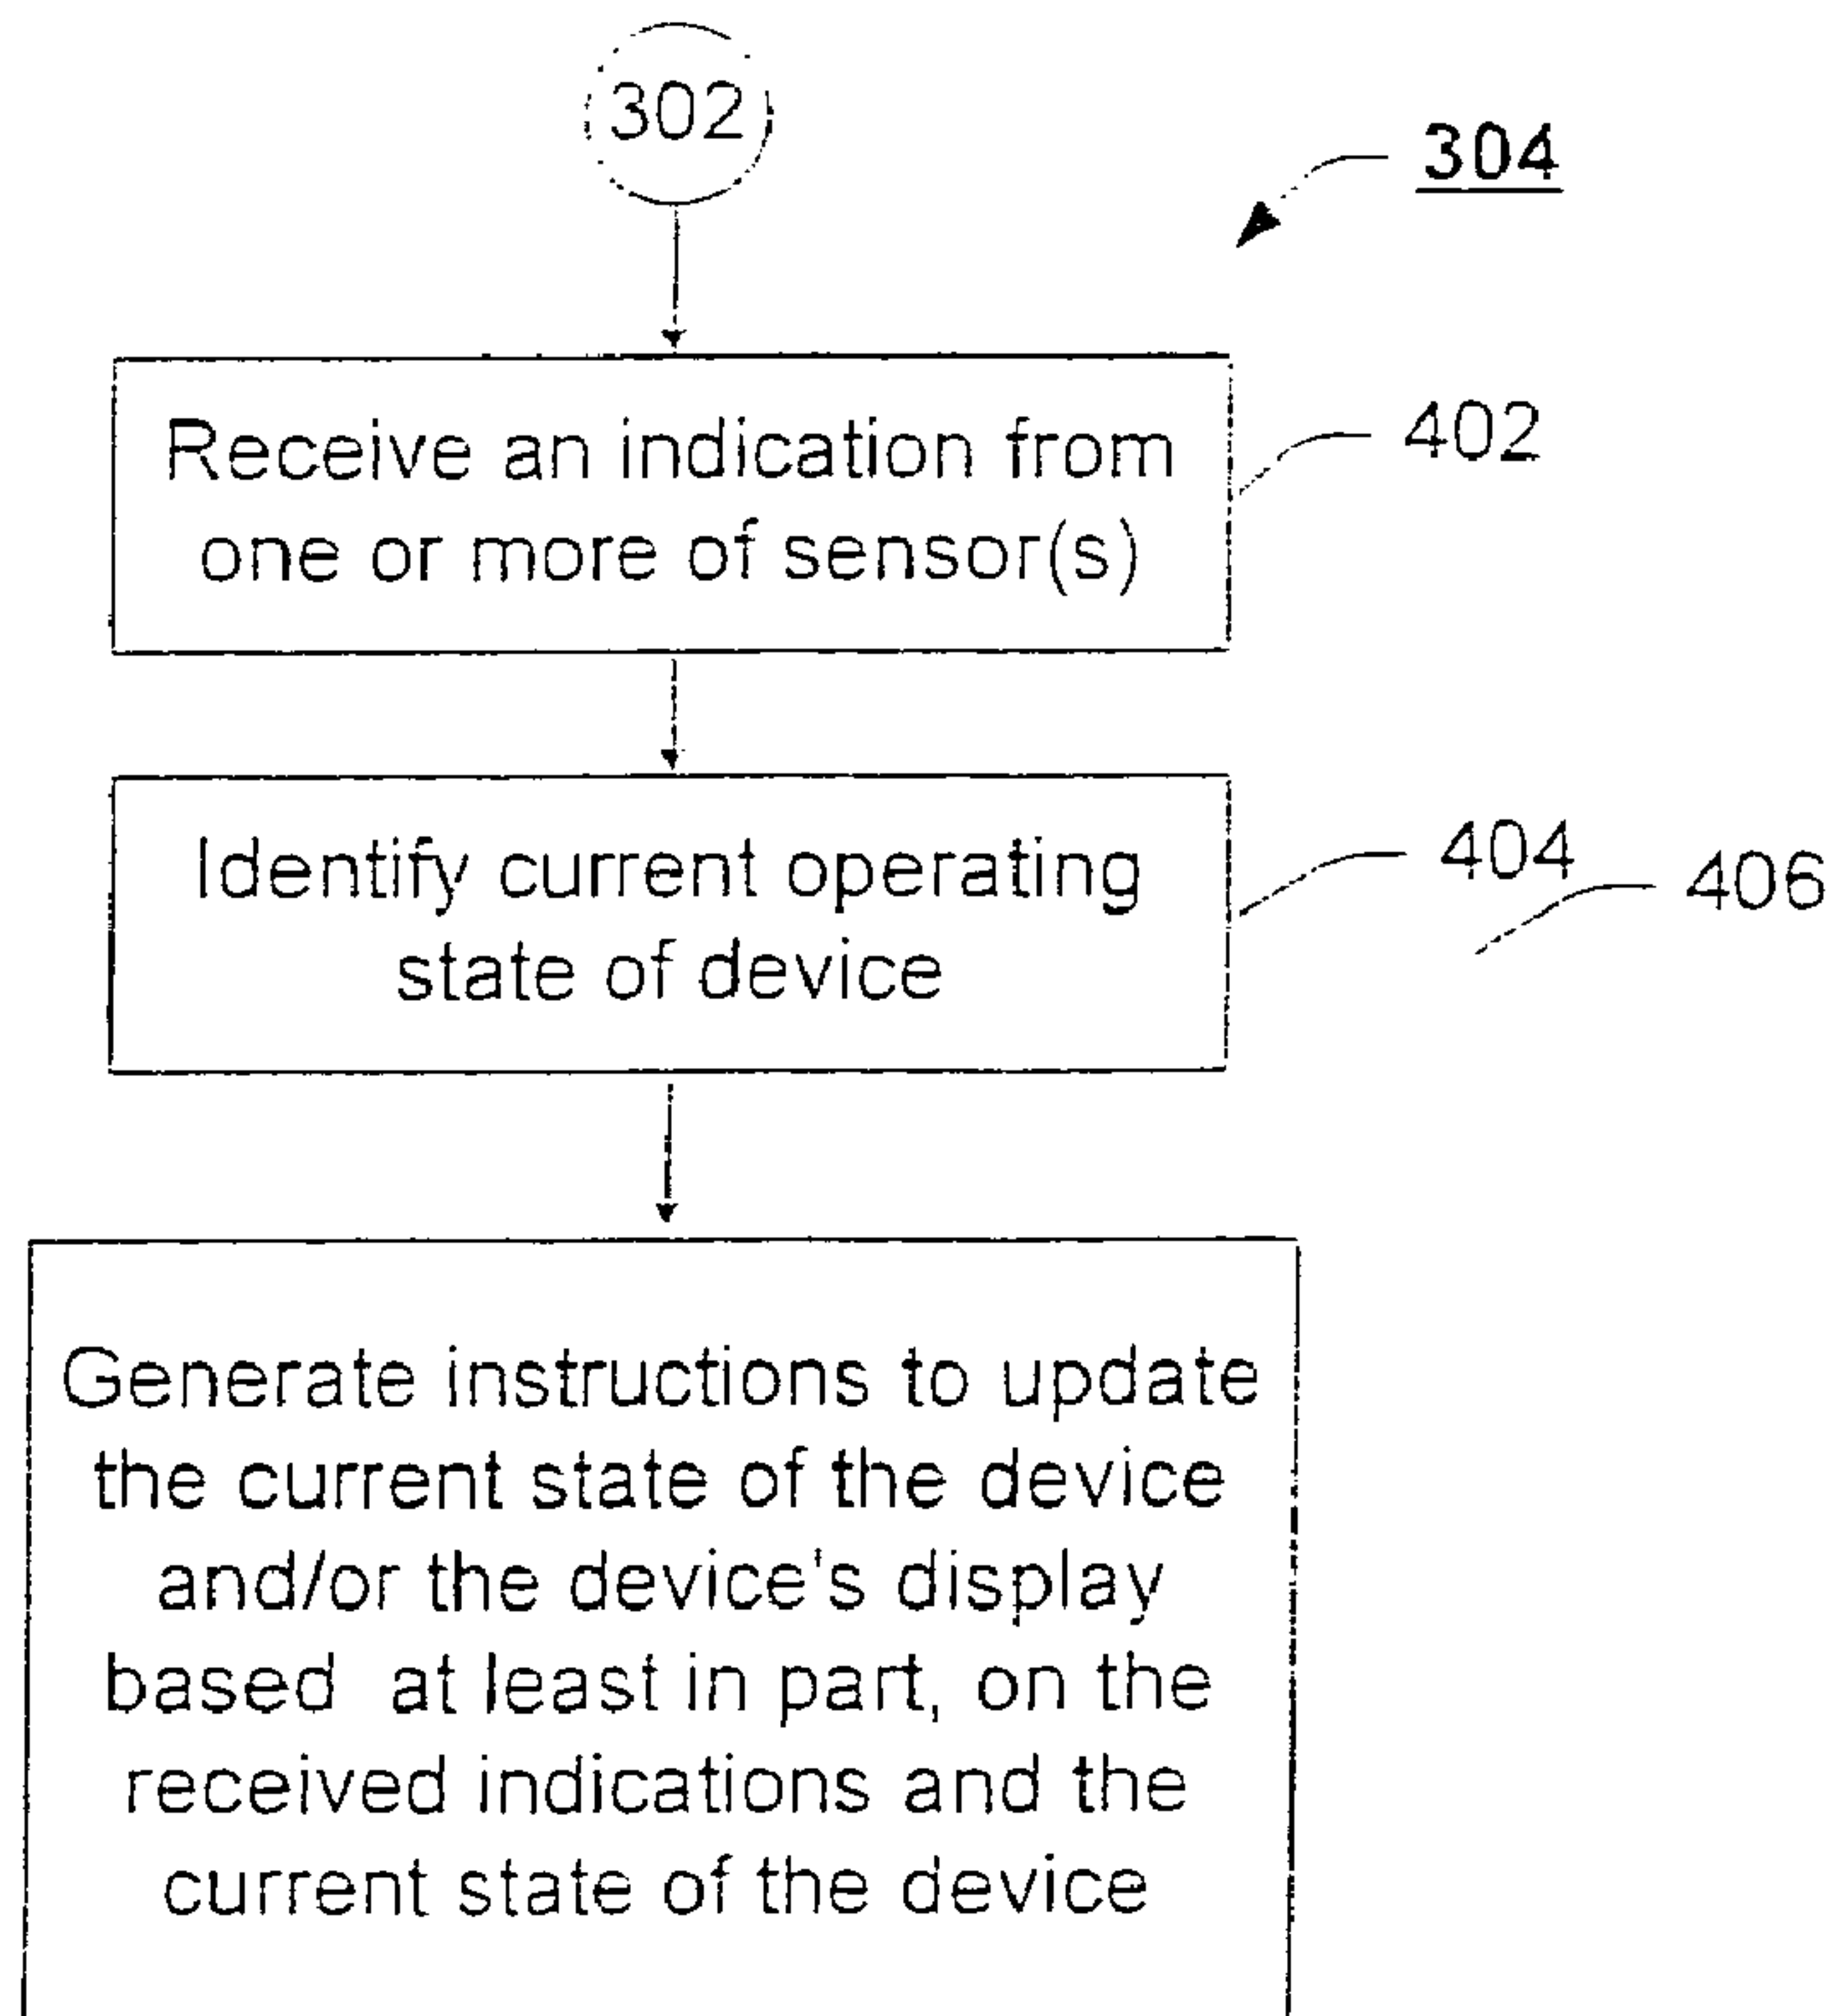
302

304

Receive an indication from one or more of sensor(s)

402

Identify current operating state of device

404

406

Generate instructions to update the current state of the device and/or the device's display based at least in part, on the received indications and the current state of the device